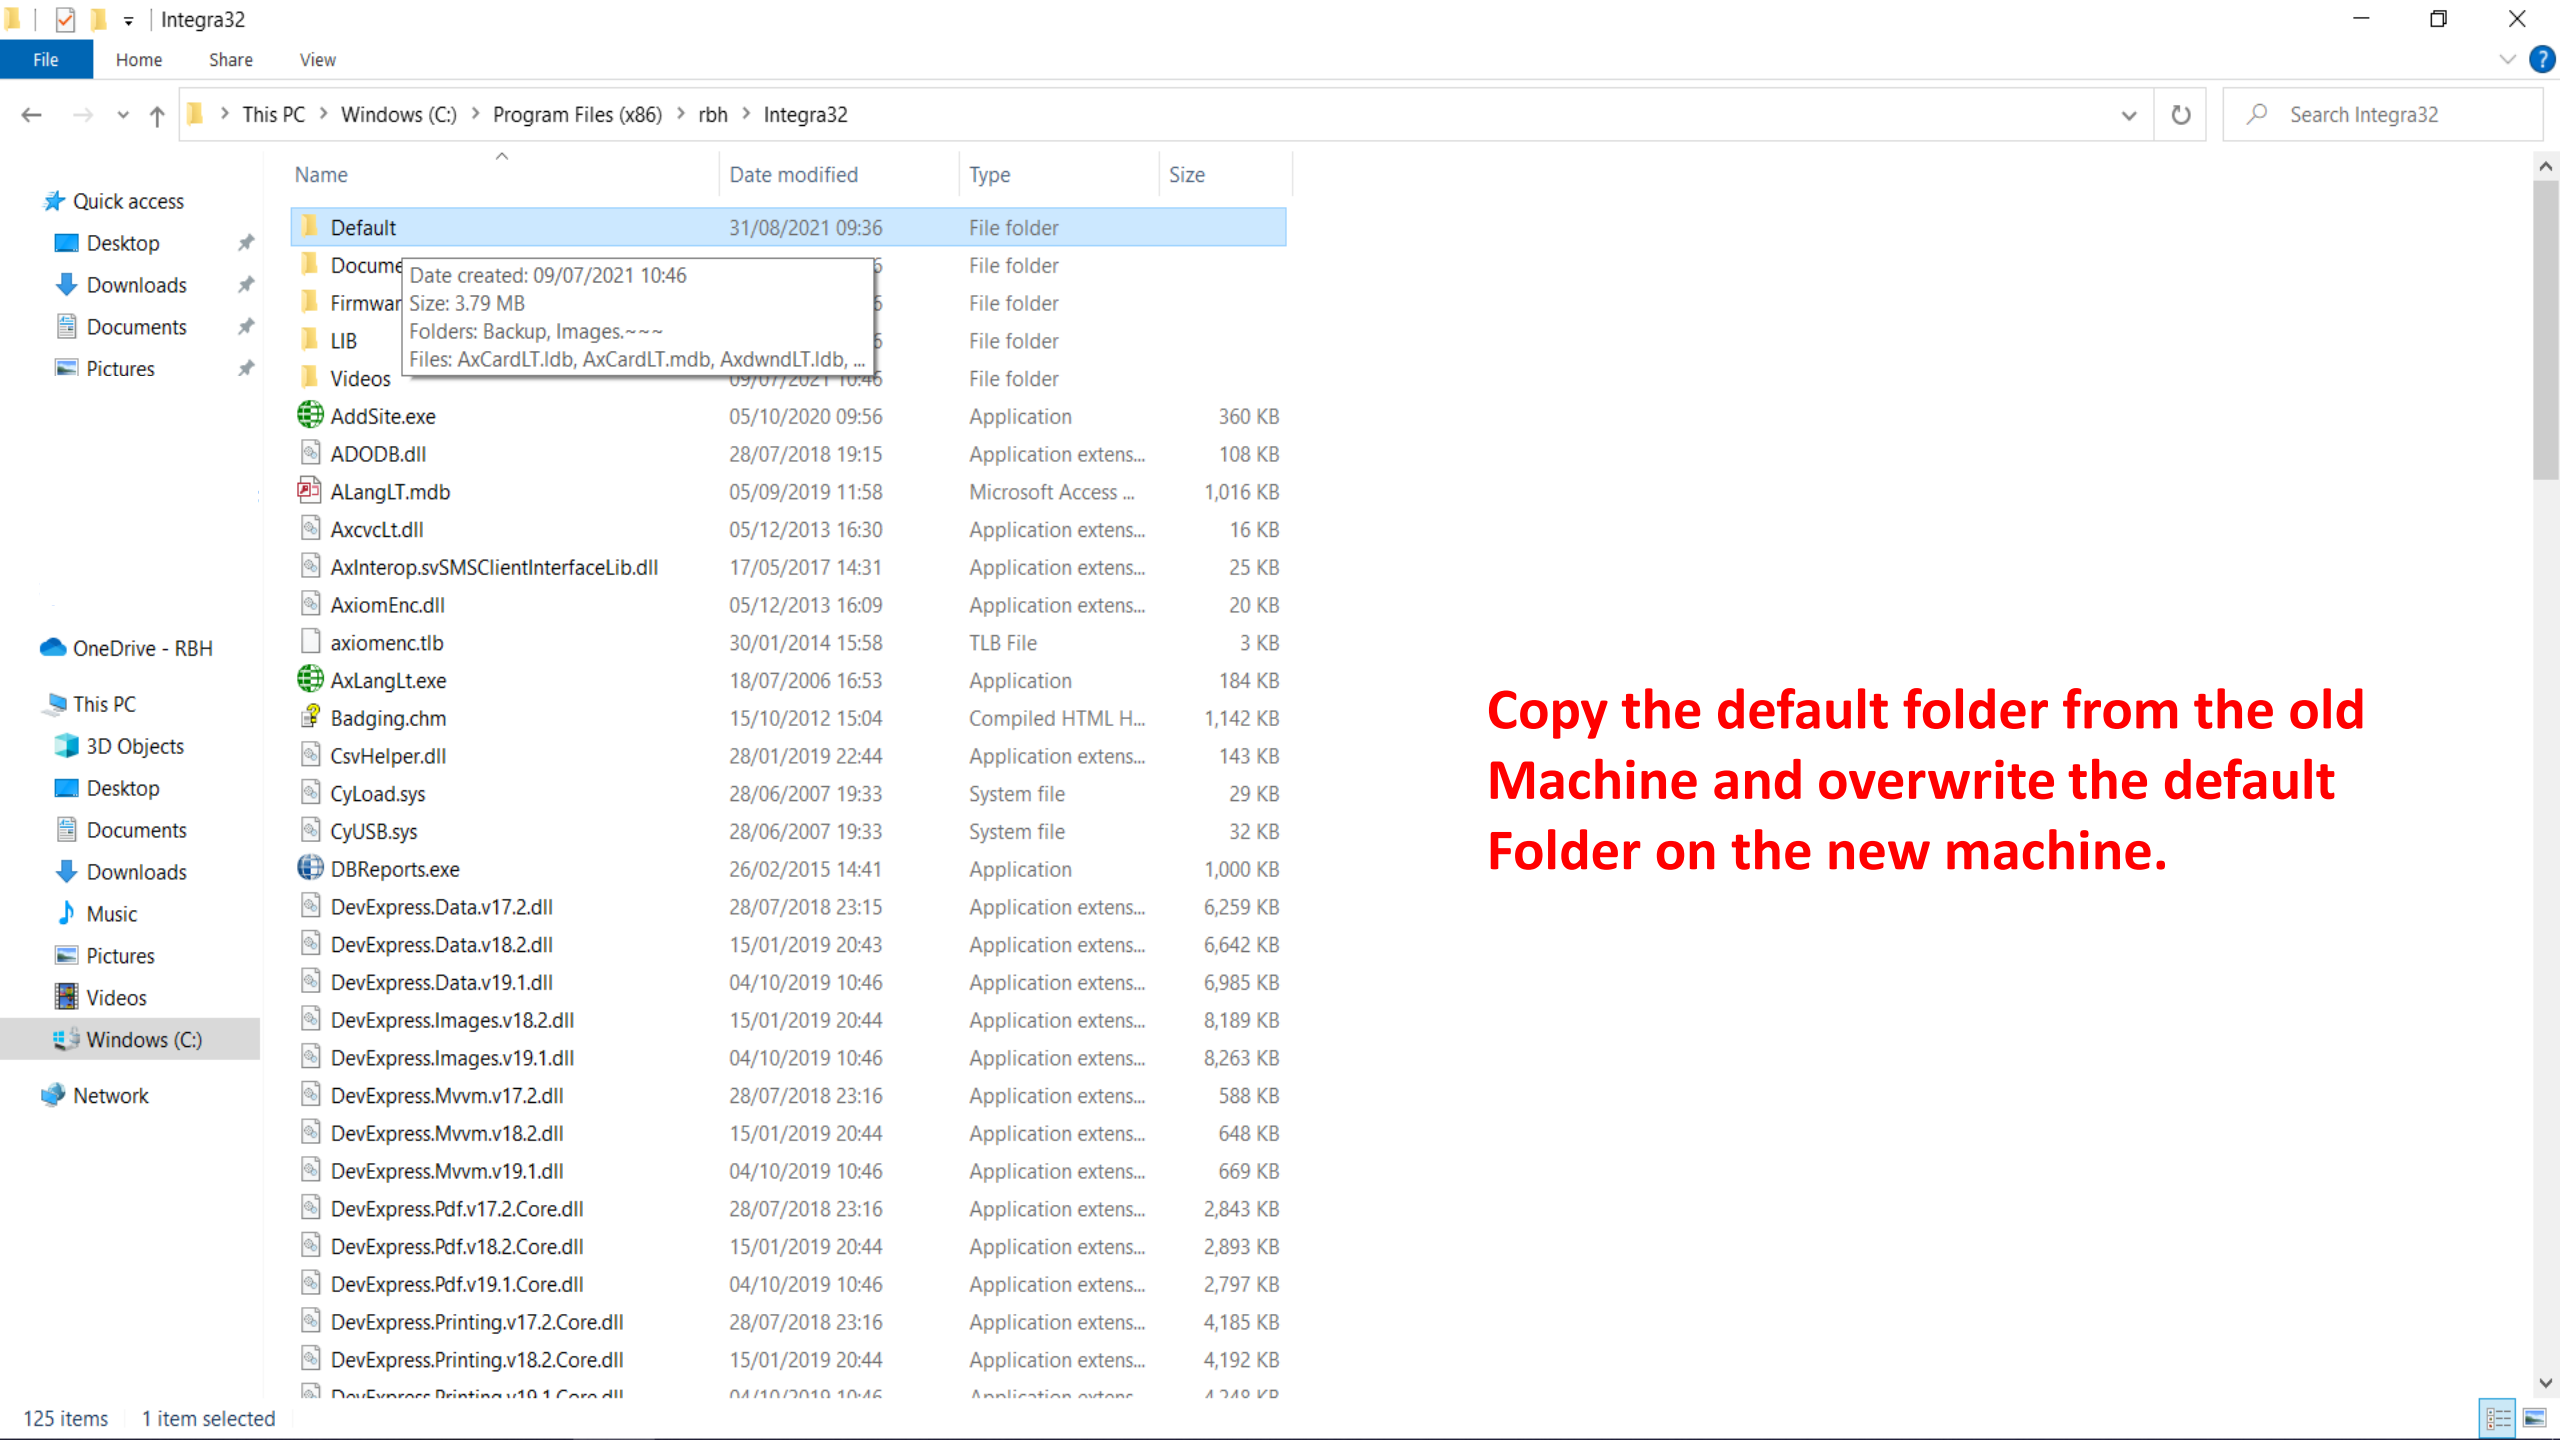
Integra32

File | Home | Share | View

This PC > Windows (C:) > Program Files (x86) > rbh > Integra32

Search Integra32

Quick access
Desktop
Downloads
Documents
Pictures

OneDrive - RBH

This PC
3D Objects
Desktop
Documents
Downloads
Music
Pictures
Videos
Windows (C:)

Network

| Name | Date modified | Type | Size |
|---|---|---|---|
| Default | 31/08/2021 09:36 | File folder | |
| Docume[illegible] | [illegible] | File folder | |
| Firmwar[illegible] | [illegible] | File folder | |
| LIB | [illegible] | File folder | |
| Videos | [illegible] | File folder | |
| AddSite.exe | 05/10/2020 09:56 | Application | 360 KB |
| ADODB.dll | 28/07/2018 19:15 | Application extens... | 108 KB |
| ALangLT.mdb | 05/09/2019 11:58 | Microsoft Access ... | 1,016 KB |
| AxcvcLt.dll | 05/12/2013 16:30 | Application extens... | 16 KB |
| AxInterop.svSMSClientInterfaceLib.dll | 17/05/2017 14:31 | Application extens... | 25 KB |
| AxiomEnc.dll | 05/12/2013 16:09 | Application extens... | 20 KB |
| axiomenc.tlb | 30/01/2014 15:58 | TLB File | 3 KB |
| AxLangLt.exe | 18/07/2006 16:53 | Application | 184 KB |
| Badging.chm | 15/10/2012 15:04 | Compiled HTML H... | 1,142 KB |
| CsvHelper.dll | 28/01/2019 22:44 | Application extens... | 143 KB |
| CyLoad.sys | 28/06/2007 19:33 | System file | 29 KB |
| CyUSB.sys | 28/06/2007 19:33 | System file | 32 KB |
| DBReports.exe | 26/02/2015 14:41 | Application | 1,000 KB |
| DevExpress.Data.v17.2.dll | 28/07/2018 23:15 | Application extens... | 6,259 KB |
| DevExpress.Data.v18.2.dll | 15/01/2019 20:43 | Application extens... | 6,642 KB |
| DevExpress.Data.v19.1.dll | 04/10/2019 10:46 | Application extens... | 6,985 KB |
| DevExpress.Images.v18.2.dll | 15/01/2019 20:44 | Application extens... | 8,189 KB |
| DevExpress.Images.v19.1.dll | 04/10/2019 10:46 | Application extens... | 8,263 KB |
| DevExpress.Mvvm.v17.2.dll | 28/07/2018 23:16 | Application extens... | 588 KB |
| DevExpress.Mvvm.v18.2.dll | 15/01/2019 20:44 | Application extens... | 648 KB |
| DevExpress.Mvvm.v19.1.dll | 04/10/2019 10:46 | Application extens... | 669 KB |
| DevExpress.Pdf.v17.2.Core.dll | 28/07/2018 23:16 | Application extens... | 2,843 KB |
| DevExpress.Pdf.v18.2.Core.dll | 15/01/2019 20:44 | Application extens... | 2,893 KB |
| DevExpress.Pdf.v19.1.Core.dll | 04/10/2019 10:46 | Application extens... | 2,797 KB |
| DevExpress.Printing.v17.2.Core.dll | 28/07/2018 23:16 | Application extens... | 4,185 KB |
| DevExpress.Printing.v18.2.Core.dll | 15/01/2019 20:44 | Application extens... | 4,192 KB |
| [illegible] | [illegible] | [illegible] | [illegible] |

Date created: 09/07/2021 10:46
Size: 3.79 MB
Folders: Backup, Images.~~~
Files: AxCardLT.ldb, AxCardLT.mdb, AxdwndLT.ldb, ...

Copy the default folder from the old Machine and overwrite the default Folder on the new machine.

125 items 1 item selected